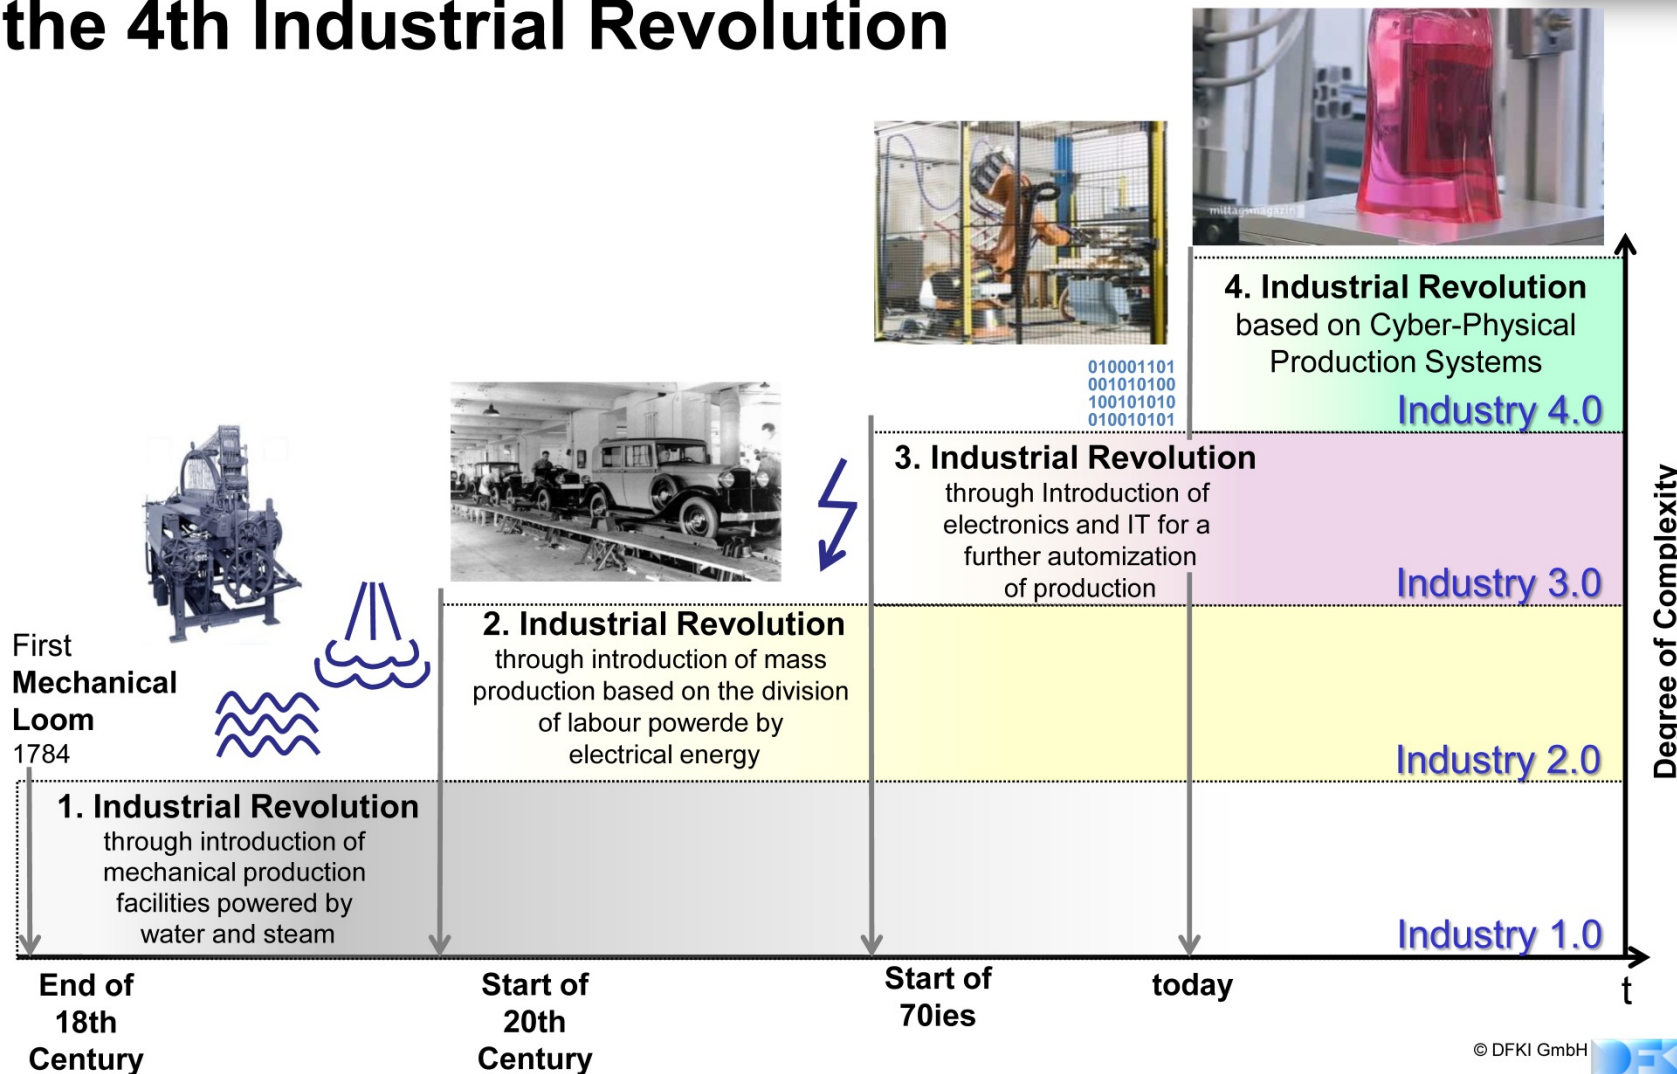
the 4th Industrial Revolution

mittagsmagazin

4. Industrial Revolution
based on Cyber-Physical Production Systems

Industry 4.0

010001101
001010100
100101010
010010101

3. Industrial Revolution
through Introduction of electronics and IT for a further automization of production

Industry 3.0

2. Industrial Revolution
through introduction of mass production based on the division of labour powerde by electrical energy

Industry 2.0

First
Mechanical Loom
1784

1. Industrial Revolution
through introduction of mechanical production facilities powered by water and steam

Industry 1.0

Degree of Complexity

End of 18th Century

Start of 20th Century

Start of 70ies

today

t

© DFKI GmbH